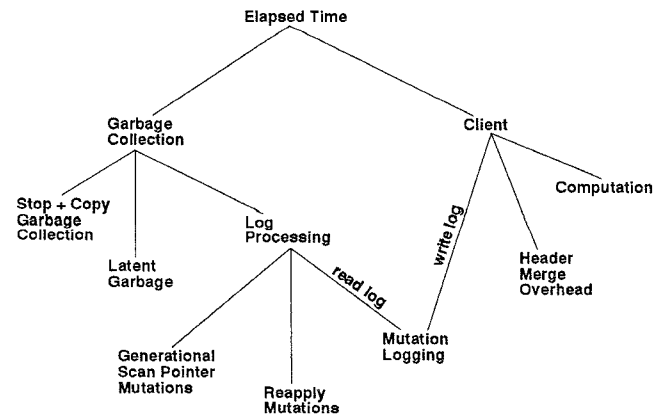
Elapsed Time

Garbage Collection

Client

Stop + Copy Garbage Collection

Latent Garbage

Log Processing

read log

write log

Header Merge Overhead

Computation

Generational Scan Pointer Mutations

Reapply Mutations

Mutation Logging